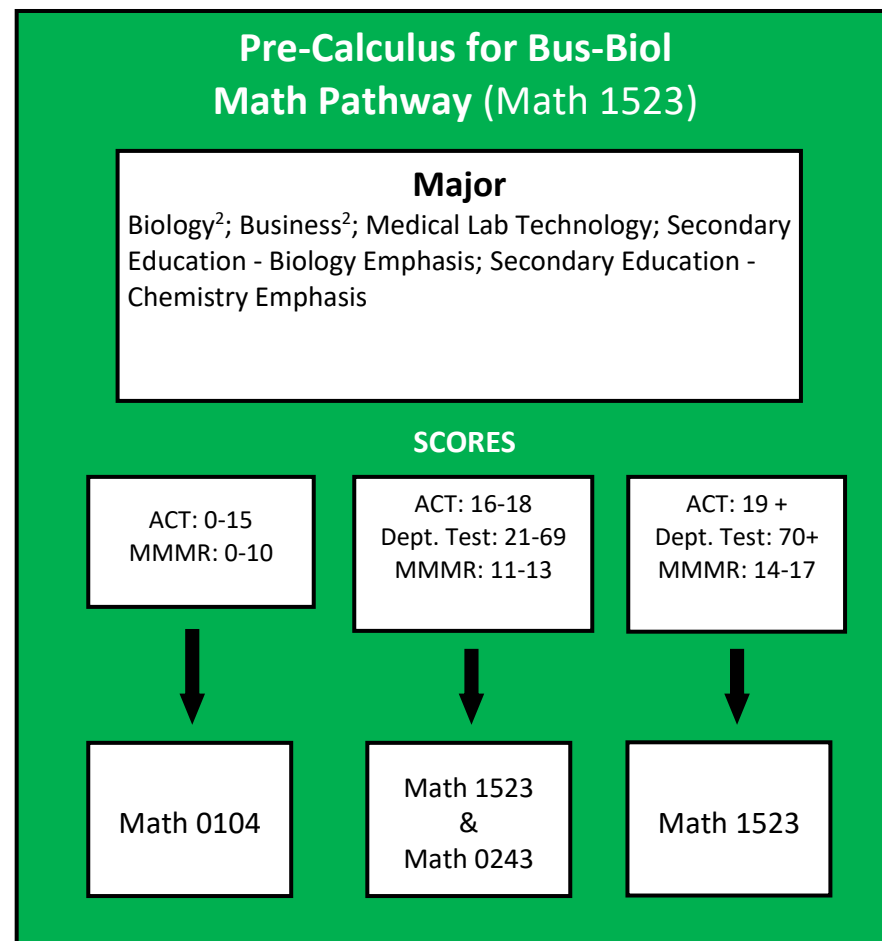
Pre-Calculus for Bus-Biol
Math Pathway (Math 1523)

Major
Biology$^2$; Business$^2$; Medical Lab Technology; Secondary Education - Biology Emphasis; Secondary Education - Chemistry Emphasis

SCORES

ACT: 0-15
MMMR: 0-10

ACT: 16-18
Dept. Test: 21-69
MMMR: 11-13

ACT: 19 +
Dept. Test: 70+
MMMR: 14-17

Math 0104

Math 1523
&
Math 0243

Math 1523